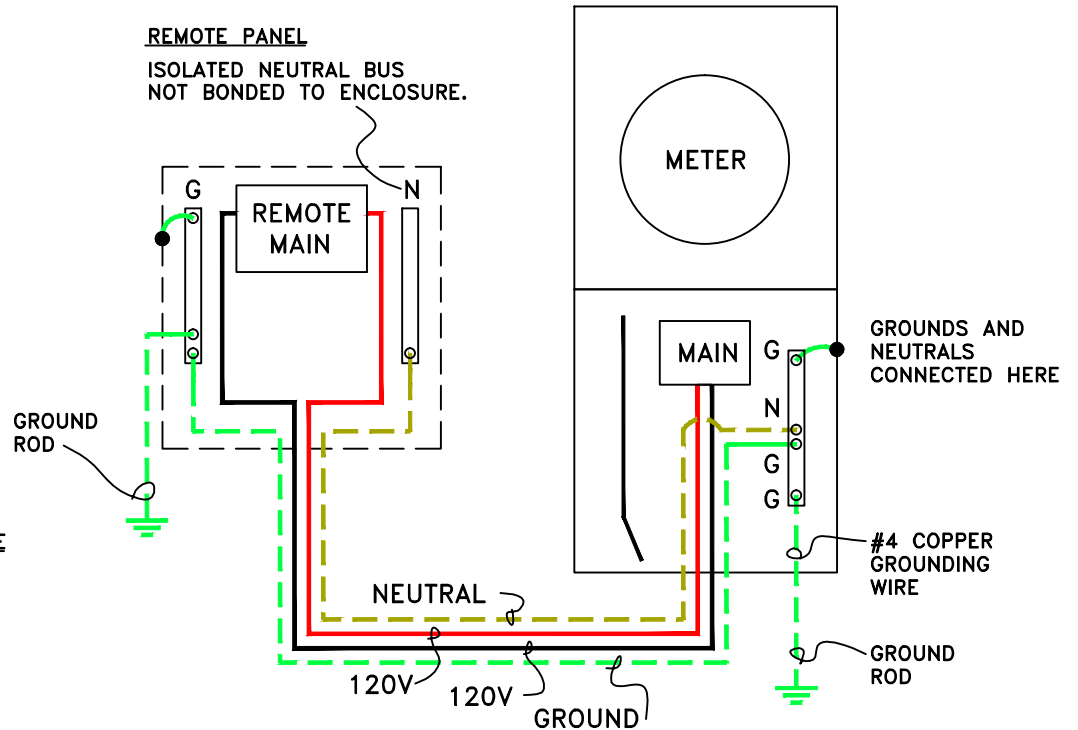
REMOTE PANEL

ISOLATED NEUTRAL BUS NOT BONDED TO ENCLOSURE.

G

N

REMOTE MAIN

METER

MAIN

G

GROUNDS AND NEUTRALS CONNECTED HERE

N

G

G

GROUND ROD

#4 COPPER GROUNDING WIRE

NEUTRAL

GROUND ROD

120V

120V

GROUND